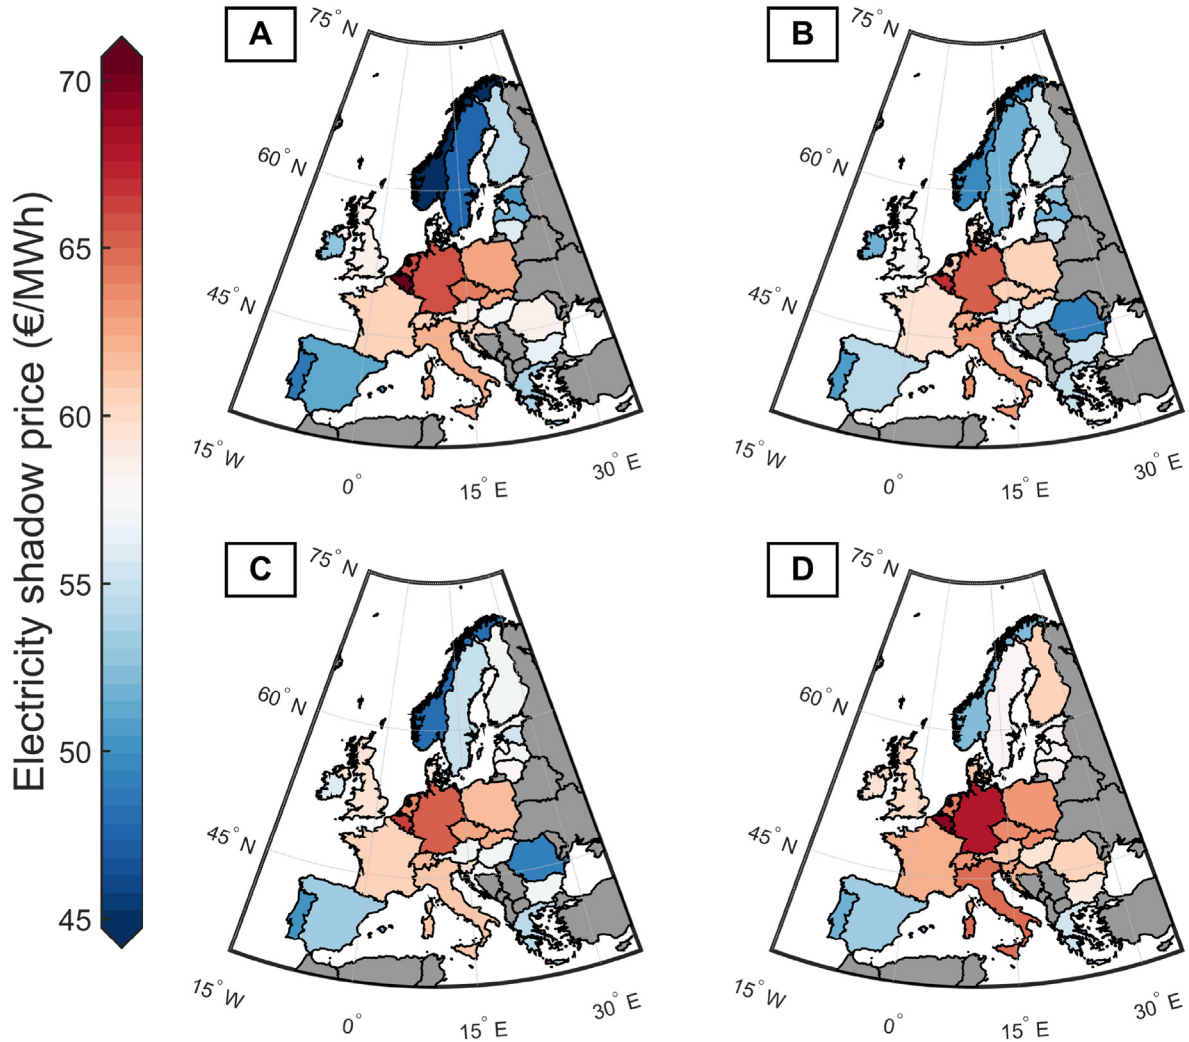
Electricity shadow price (€/MWh)

70

65

60

55

50

45

A

$75^\circ$ N

$60^\circ$ N

$45^\circ$ N

$15^\circ$ W

$0^\circ$

$15^\circ$ E

$30^\circ$ E

B

$75^\circ$ N

$60^\circ$ N

$45^\circ$ N

$15^\circ$ W

$0^\circ$

$15^\circ$ E

$30^\circ$ E

C

$75^\circ$ N

$60^\circ$ N

$45^\circ$ N

$15^\circ$ W

$0^\circ$

$15^\circ$ E

$30^\circ$ E

D

$75^\circ$ N

$60^\circ$ N

$45^\circ$ N

$15^\circ$ W

$0^\circ$

$15^\circ$ E

$30^\circ$ E